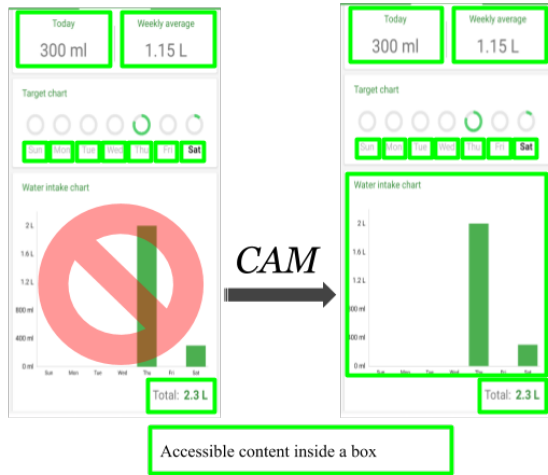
Today
300 ml

Weekly average
1.15 L

Target chart

Sun Mon Tue Wed Thu Fri Sat

Water intake chart

2 L
1.6 L
1.2 L
800 ml
400 ml
0 ml

Sun Mon Tue Wed Thu Fri Sat

Total: 2.3 L

CAM

Today
300 ml

Weekly average
1.15 L

Target chart

Sun Mon Tue Wed Thu Fri Sat

Water intake chart

2 L
1.6 L
1.2 L
00 ml
00 ml
0 ml

Sun Mon Tue Wed Thu Fri Sat

Total: 2.3 L

Accessible content inside a box